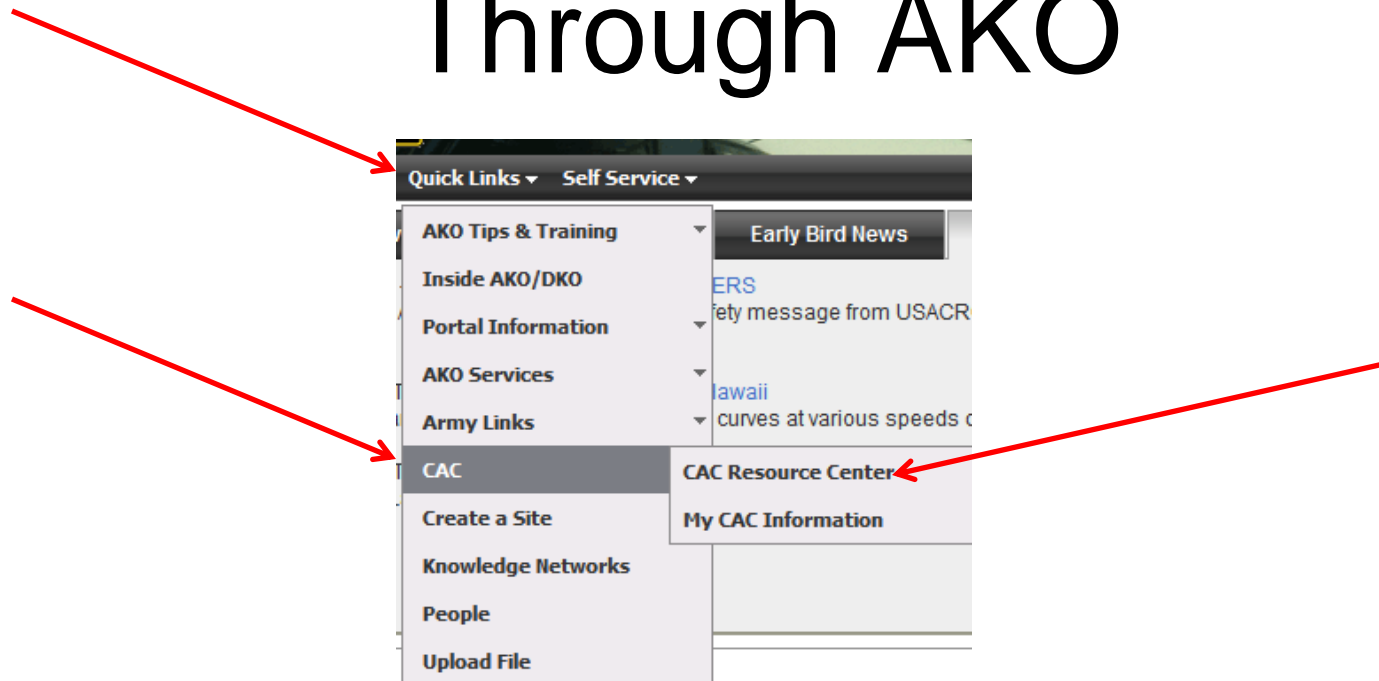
Through AKO

Quick Links ▾ Self Service ▾

AKO Tips & Training
Inside AKO/DKO
Portal Information
AKO Services
Army Links
CAC
Create a Site
Knowledge Networks
People
Upload File

CAC Resource Center
My CAC Information

Early Bird News

ERS
fety message from USACR

lawaii
curves at various speeds c